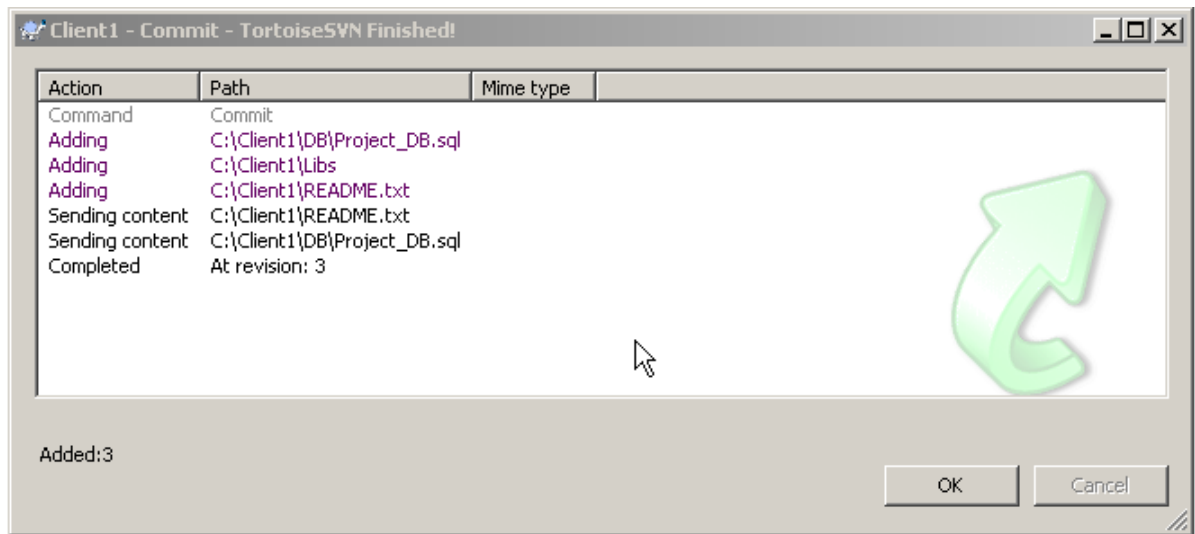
Client1 - Commit - TortoiseSVN Finished!

| Action | Path | Mime type |
|---|---|---|
| Command | Commit | |
| Adding | C:\Client1\DB\Project_DB.sql | |
| Adding | C:\Client1\Libs | |
| Adding | C:\Client1\README.txt | |
| Sending content | C:\Client1\README.txt | |
| Sending content | C:\Client1\DB\Project_DB.sql | |
| Completed | At revision: 3 | |

Added:3

OK

Cancel